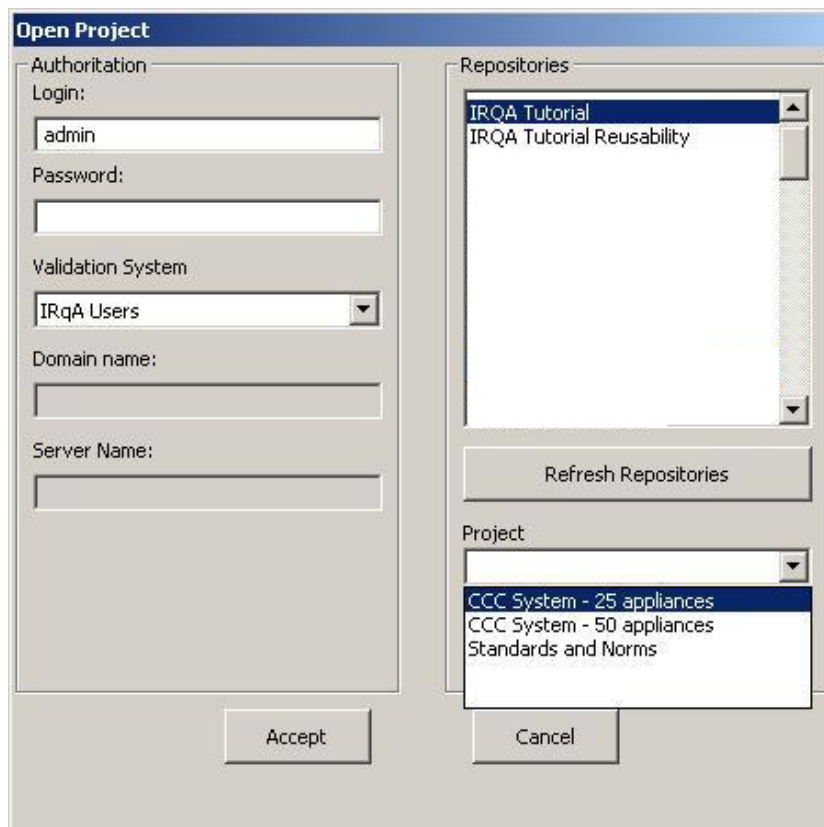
Open Project

Authoritation

Login:

admin

Password:

Validation System

IRqA Users

Domain name:

Server Name:

Repositories

IRQA Tutorial
IRQA Tutorial Reusability

Refresh Repositories

Project

CCC System - 25 appliances
CCC System - 50 appliances
Standards and Norms

Accept

Cancel